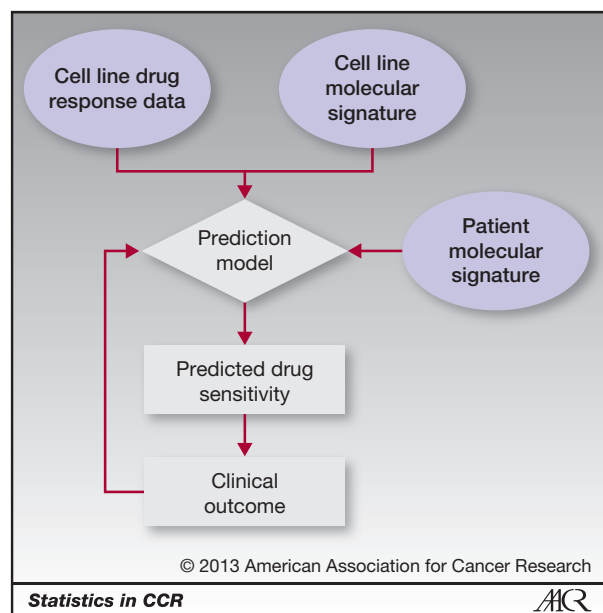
Cell line drug response data

Cell line molecular signature

Prediction model

Patient molecular signature

Predicted drug sensitivity

Clinical outcome

© 2013 American Association for Cancer Research

Statistics in CCR

AACR